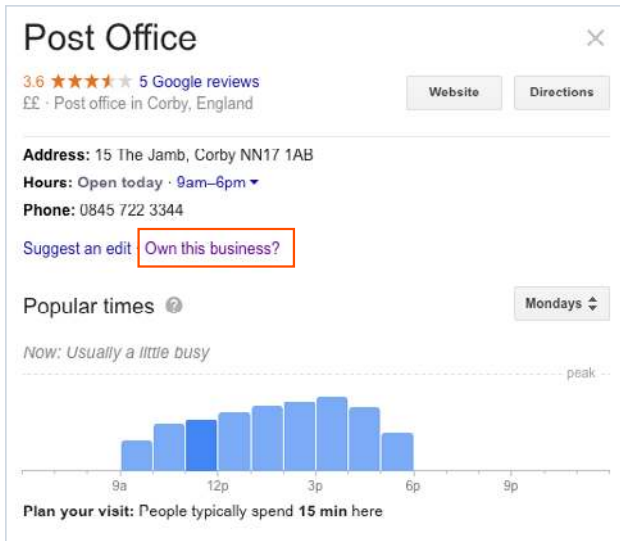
Post Office
×

3.6 ★★★★★ 5 Google reviews
££ · Post office in Corby, England

Website
Directions

Address: 15 The Jamb, Corby NN17 1AB
Hours: Open today · 9am–6pm ▾
Phone: 0845 722 3344

Suggest an edit · Own this business?

Popular times
Mondays

Now: Usually a little busy

peak

9a
12p
3p
6p
9p

Plan your visit: People typically spend 15 min here